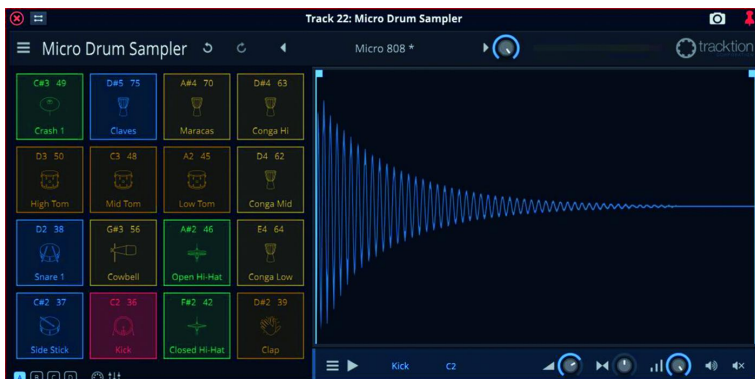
Track 22: Micro Drum Sampler

Micro Drum Sampler

Micro 808 *

tracktion

C#3 49
Crash 1

D#5 75
Claves

A#4 70
Maracas

D#4 63
Conga Hi

D3 50
High Tom

C3 48
Mid Tom

A2 45
Low Tom

D4 62
Conga Mid

D2 38
Snare 1

G#3 56
Cowbell

A#2 46
Open Hi-Hat

E4 64
Conga Low

C#2 37
Side Stick

C2 36
Kick

F#2 42
Closed Hi-Hat

D#2 39
Clap

A B C D

Kick

C2